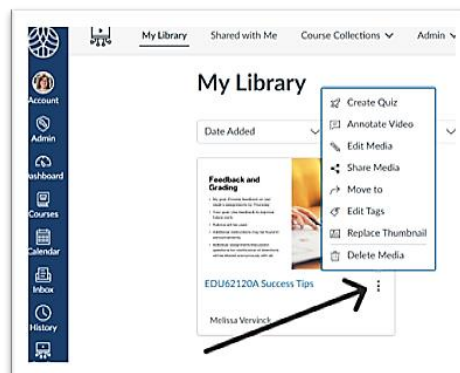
Account
Admin
Dashboard
Courses
Calendar
Inbox
History

My Library
Shared with Me
Course Collections
Admin

My Library

Date Added

Feedback and Grading

EDU62120A Success Tips

Melissa Vervinck

Create Quiz
Annotate Video
Edit Media
Share Media
Move to
Edit Tags
Replace Thumbnail
Delete Media